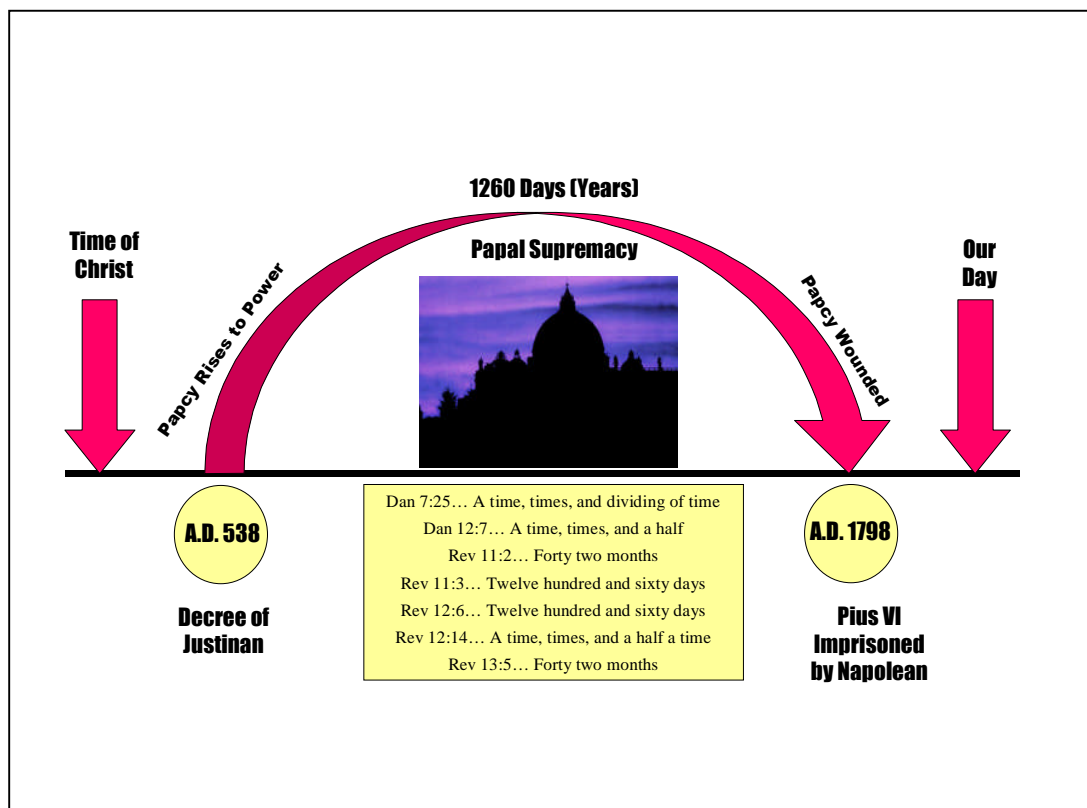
1260 Days (Years)

Time of Christ

Papal Supremacy

Our Day

Papcy Rises to Power

Papcy Wounded

A.D. 538

Decree of Justinan

Dan 7:25… A time, times, and dividing of time
Dan 12:7… A time, times, and a half
Rev 11:2… Forty two months
Rev 11:3… Twelve hundred and sixty days
Rev 12:6… Twelve hundred and sixty days
Rev 12:14… A time, times, and a half a time
Rev 13:5… Forty two months

A.D. 1798

Pius VI Imprisoned by Napolean